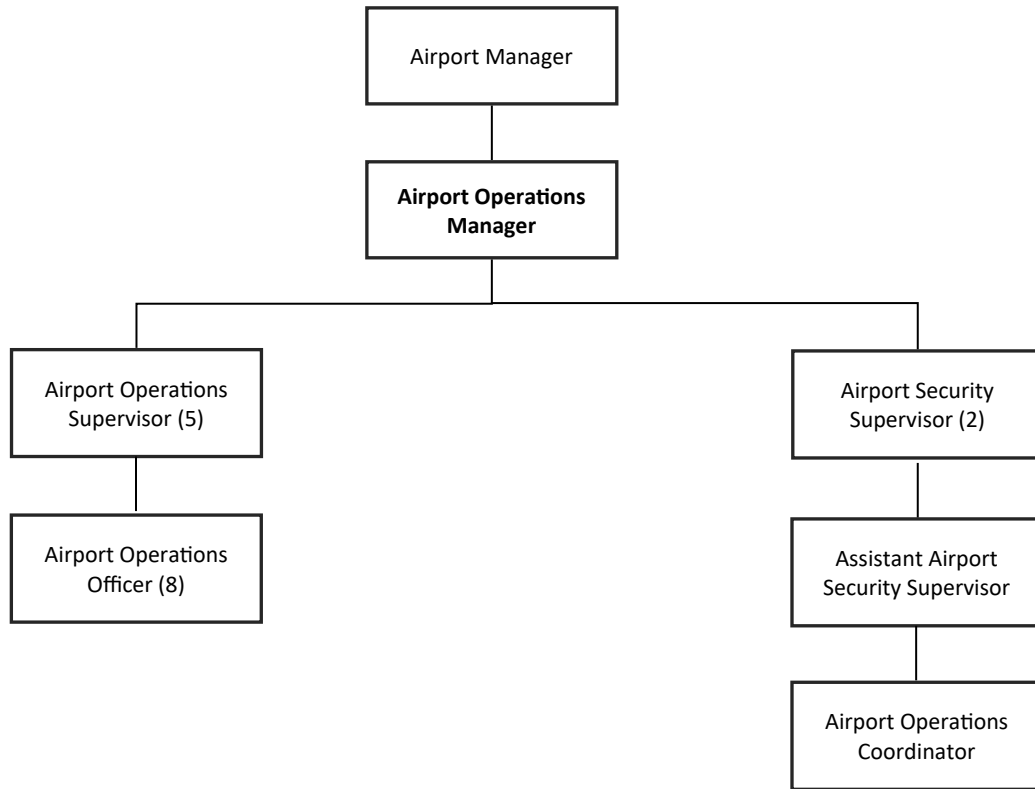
Airport Manager

Airport Operations Manager

Airport Operations Supervisor (5)

Airport Operations Officer (8)

Airport Security Supervisor (2)

Assistant Airport Security Supervisor

Airport Operations Coordinator